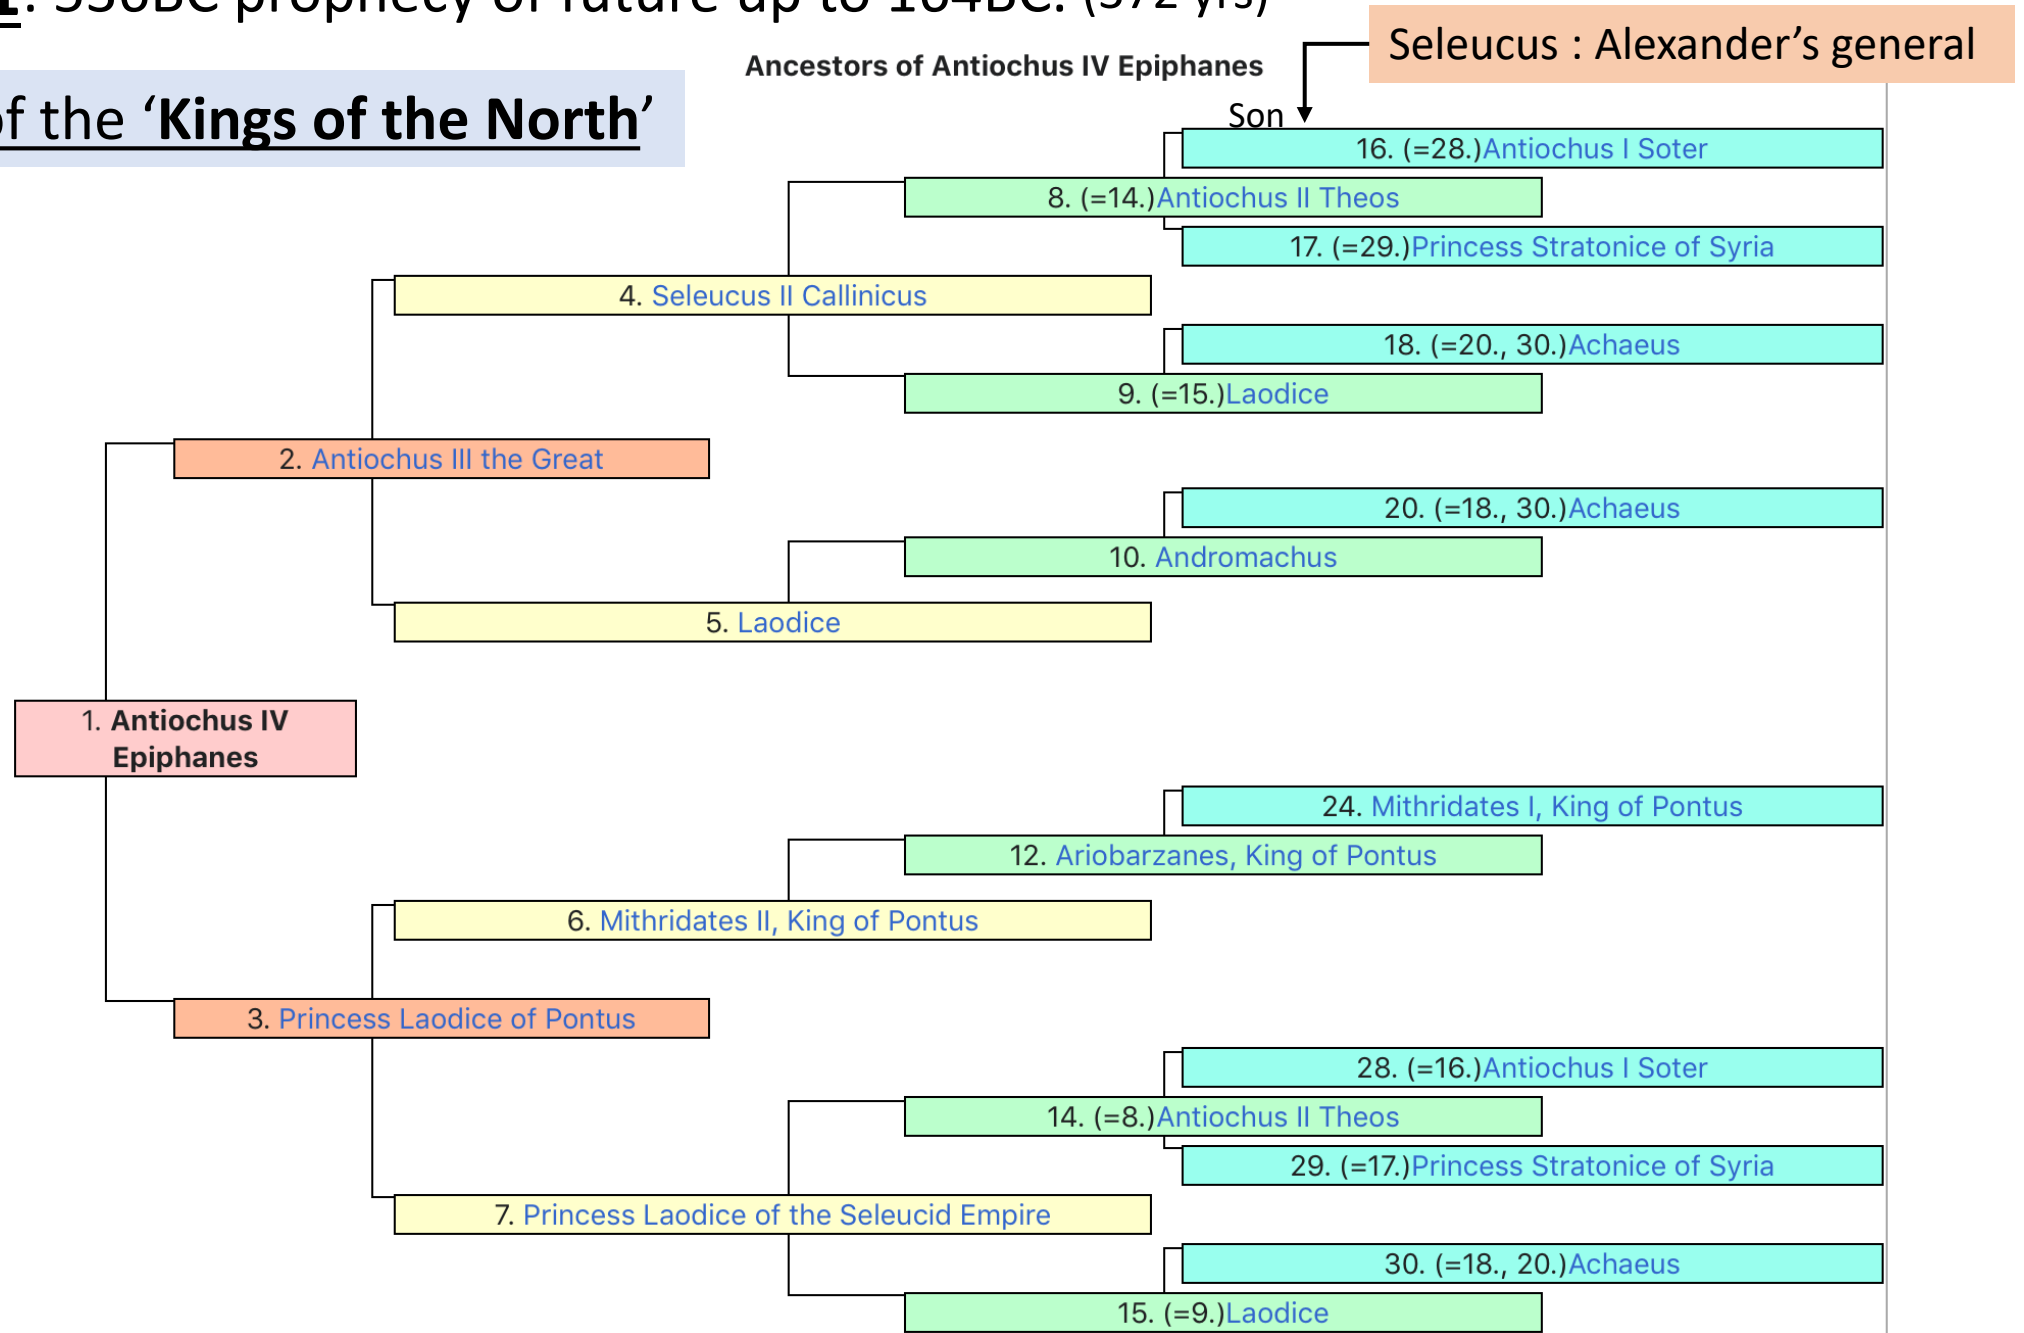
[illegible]: 536BC prophecy of future up to 164BC. (372 yrs)

f the 'Kings of the North'

Ancestors of Antiochus IV Epiphanes

Seleucus : Alexander's general

Son

16. (=28.)Antiochus I Soter

8. (=14.)Antiochus II Theos

17. (=29.)Princess Stratonice of Syria

4. Seleucus II Callinicus

18. (=20., 30.)Achaeus

9. (=15.)Laodice

2. Antiochus III the Great

20. (=18., 30.)Achaeus

10. Andromachus

5. Laodice

1. Antiochus IV Epiphanes

24. Mithridates I, King of Pontus

12. Ariobarzanes, King of Pontus

6. Mithridates II, King of Pontus

3. Princess Laodice of Pontus

28. (=16.)Antiochus I Soter

14. (=8.)Antiochus II Theos

29. (=17.)Princess Stratonice of Syria

7. Princess Laodice of the Seleucid Empire

30. (=18., 20.)Achaeus

15. (=9.)Laodice